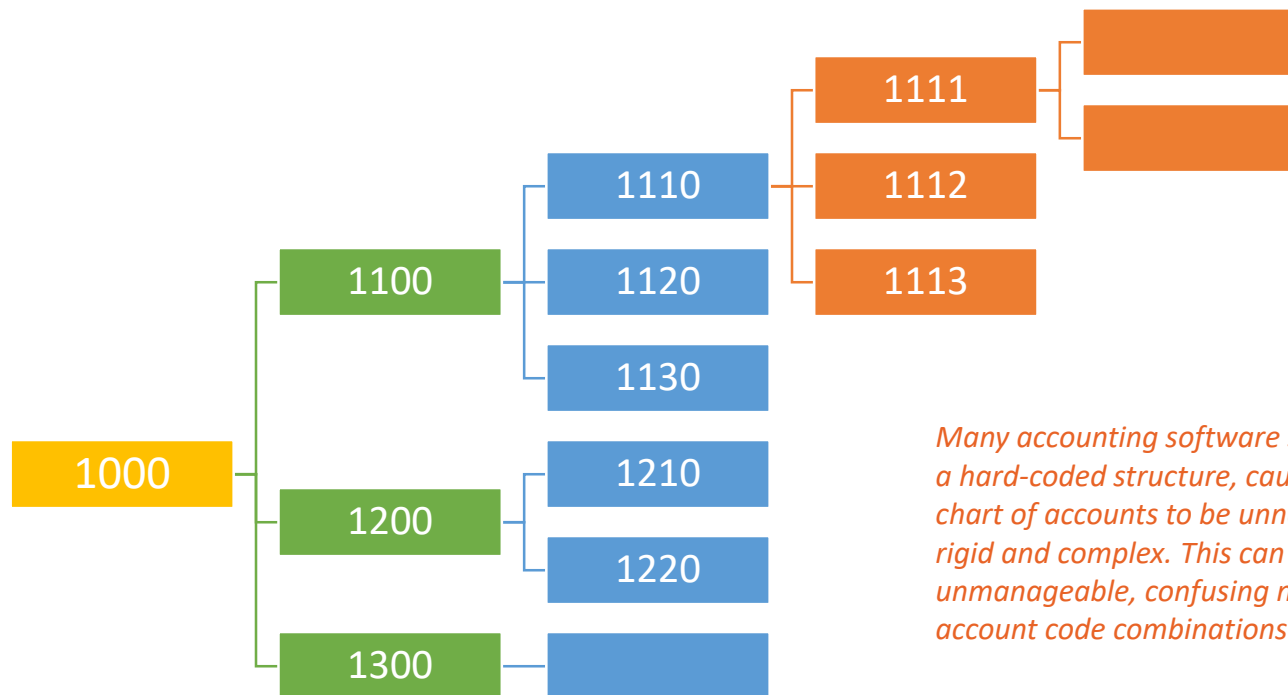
1111

1110

1112

1100

1120

1113

1130

1000

1210

1200

1220

1300

Many accounting software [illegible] a hard-coded structure, cau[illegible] chart of accounts to be unn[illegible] rigid and complex. This can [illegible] unmanageable, confusing n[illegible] account code combinations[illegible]